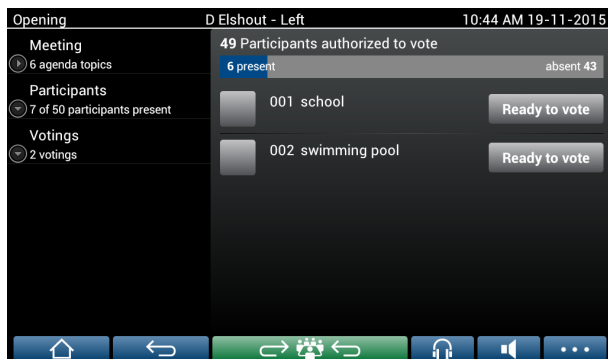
Opening
D Elshout - Left
10:44 AM 19-11-2015

Meeting
6 agenda topics

Participants
7 of 50 participants present

Votings
2 votings

49 Participants authorized to vote
6 present
absent 43

001 school
Ready to vote

002 swimming pool
Ready to vote